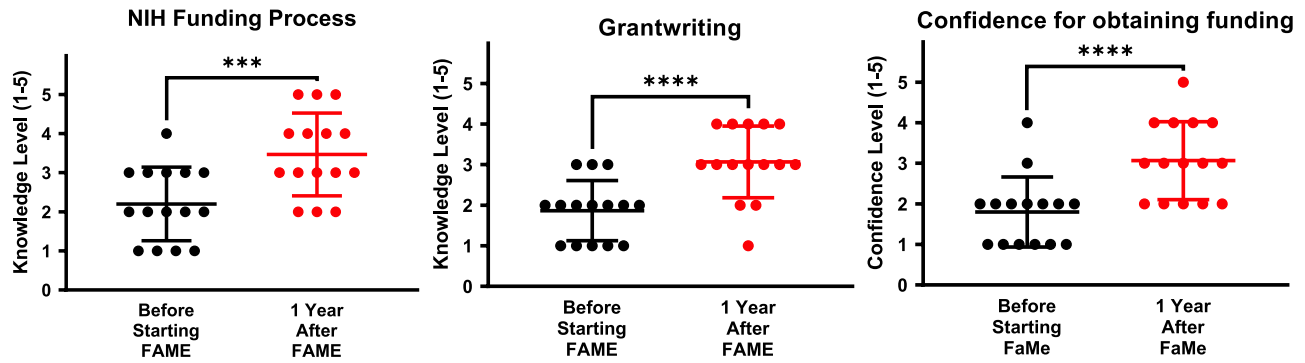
NIH Funding Process

Knowledge Level (1-5)

5
4
3
2
1
0

***

Before Starting FAME

1 Year After FAME

Grantwriting

Knowledge Level (1-5)

5
4
3
2
1
0

****

Before Starting FAME

1 Year After FAME

Confidence for obtaining funding

Confidence Level (1-5)

5
4
3
2
1
0

****

Before Starting FaMe

1 Year After FaMe